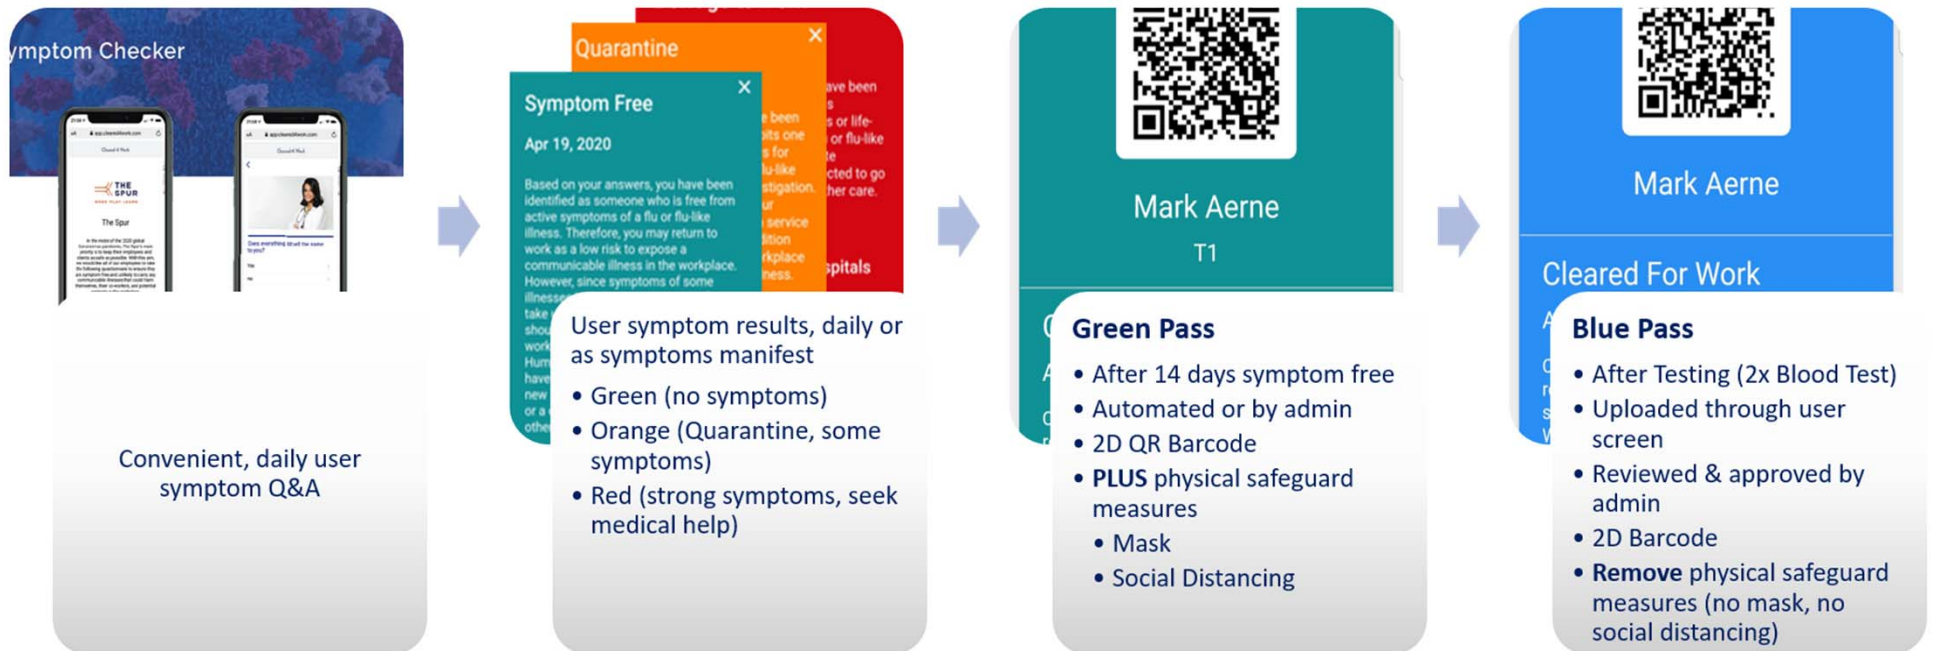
ymptom Checker

THE SPUR

The Spur

Convenient, daily user symptom Q&A

Quarantine

Symptom Free

Apr 19, 2020

Based on your answers, you have been identified as someone who is free from active symptoms of a flu or flu-like illness. Therefore, you may return to work as a low risk to expose a communicable illness in the workplace. However, since symptoms of some illnesses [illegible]

ave been s or life- or flu-like te cted to go her care.

e been bits one s for lu-like stigation. ur service dition rkplace ness.

spitals

User symptom results, daily or as symptoms manifest

• Green (no symptoms)
• Orange (Quarantine, some symptoms)
• Red (strong symptoms, seek medical help)

Mark Aerne

T1

Green Pass

• After 14 days symptom free
• Automated or by admin
• 2D QR Barcode
• PLUS physical safeguard measures
  • Mask
  • Social Distancing

Mark Aerne

Cleared For Work

Blue Pass

• After Testing (2x Blood Test)
• Uploaded through user screen
• Reviewed & approved by admin
• 2D Barcode
• Remove physical safeguard measures (no mask, no social distancing)